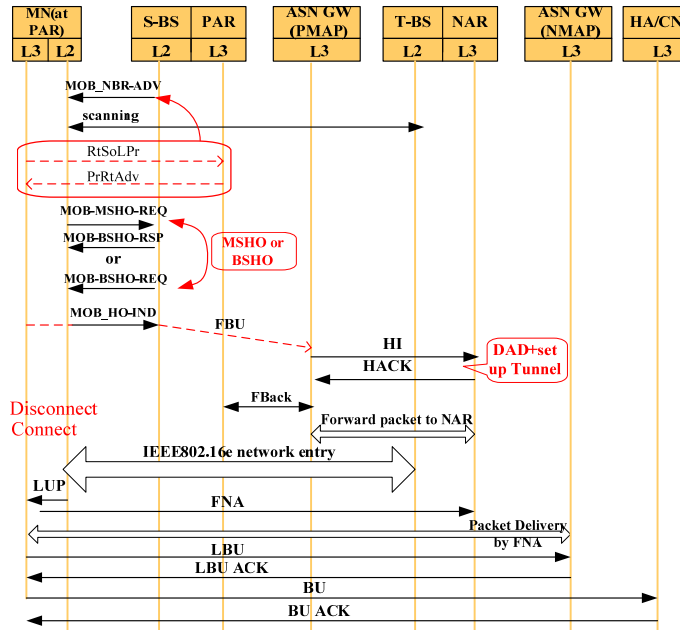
| MN(at PAR) | | S-BS | PAR | ASN GW (PMAP) | T-BS | NAR | ASN GW (NMAP) | HA/CN |
|---|---|---|---|---|---|---|---|---|
| L3 | L2 | L2 | L3 | L3 | L2 | L3 | L3 | L3 |

MOB_NBR-ADV

scanning

RtSoLPr

PrRtAdv

MOB-MSHO-REQ

MOB-BSHO-RSP

or

MOB-BSHO-REQ

MSHO or BSHO

MOB_HO-IND

FBU

HI

HACK

DAD+set up Tunnel

FBack

Disconnect

Connect

Forward packet to NAR

IEEE802.16e network entry

LUP

FNA

Packet Delivery by FNA

LBU

LBU ACK

BU

BU ACK